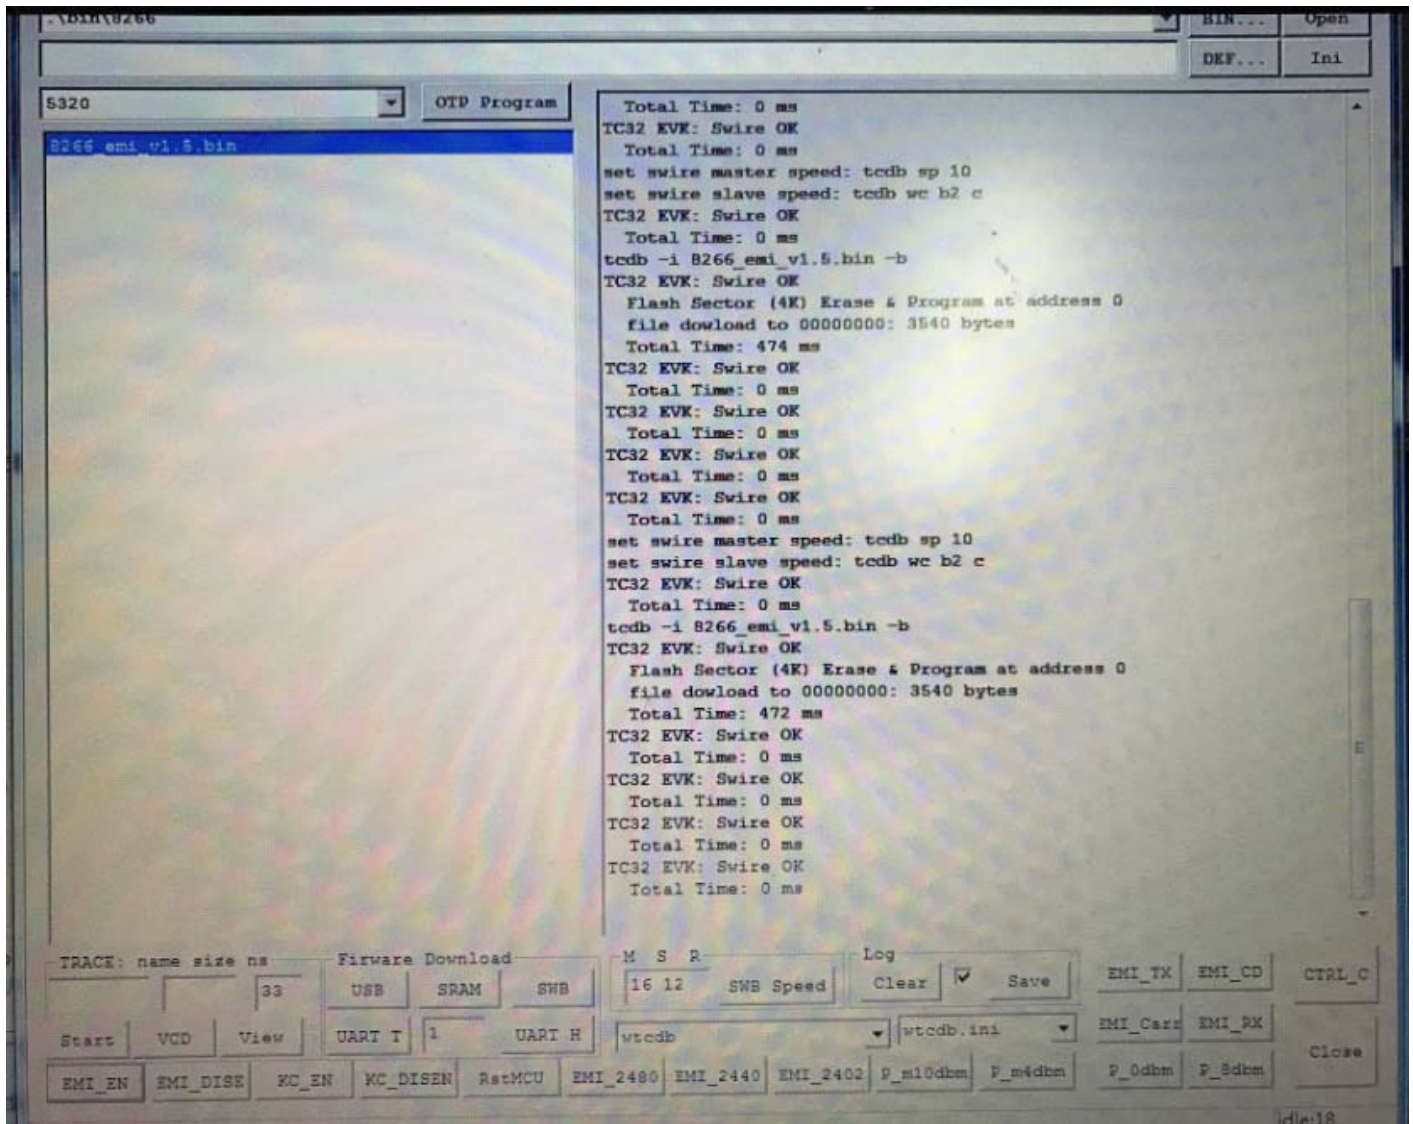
.\bin\8266
BIN...
Open
DEF...
Ini
5320
OTP Program
8266_emi_v1.5.bin
Total Time: 0 ms
TC32 EVK: Swire OK
Total Time: 0 ms
set swire master speed: tcdb sp 10
set swire slave speed: tcdb wc b2 c
TC32 EVK: Swire OK
Total Time: 0 ms
tcdb -i 8266_emi_v1.5.bin -b
TC32 EVK: Swire OK
Flash Sector (4K) Erase & Program at address 0
file dowload to 00000000: 3540 bytes
Total Time: 474 ms
TC32 EVK: Swire OK
Total Time: 0 ms
TC32 EVK: Swire OK
Total Time: 0 ms
TC32 EVK: Swire OK
Total Time: 0 ms
TC32 EVK: Swire OK
Total Time: 0 ms
set swire master speed: tcdb sp 10
set swire slave speed: tcdb wc b2 c
TC32 EVK: Swire OK
Total Time: 0 ms
tcdb -i 8266_emi_v1.5.bin -b
TC32 EVK: Swire OK
Flash Sector (4K) Erase & Program at address 0
file dowload to 00000000: 3540 bytes
Total Time: 472 ms
TC32 EVK: Swire OK
Total Time: 0 ms
TC32 EVK: Swire OK
Total Time: 0 ms
TC32 EVK: Swire OK
Total Time: 0 ms
TC32 EVK: Swire OK
Total Time: 0 ms
TRACE: name size ns
33
Start
VCD
View
Firware Download
USB
SRAM
SWB
UART T
1
UART H
M S R
16 12
SWB Speed
wtcdb
Log
Clear
Save
wtcdb.ini
EMI_TX
EMI_CD
EMI_Carr
EMI_RX
P_0dbm
P_8dbm
CTRL_C
Close
EMI_EN
EMI_DISE
KC_EN
KC_DISEN
RstMCU
EMI_2480
EMI_2440
EMI_2402
P_m10dbm
P_m4dbm
idle:18